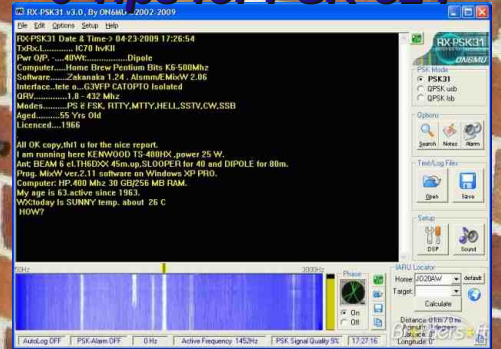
RX-PSK31 v3.0, By ON6MU 2002-2009

File Edit Options Setup Help

RX-PSK31 Date & Time> 04-23-2009 17:26:54
TxRx.I........... IC70 hvKII
Pwr O/P. -.....40Wt.................Dipole
Computer......Home Brew Pentium Bits K6-500Mhz
Software.......Zakanaka 1.24 . Alsmm/EMixW 2.06
Interface..tete o...G3VFP CATOPTO Isolated
QRV................1.8 - 432 Mhz
Modes............PS & FSK, RTTY,MTTY,HELL,SSTV,CW,SSB
Aged..............55 Yrs Old
Licenced....1966

All OK copy,thi1 u for the nice report.
I am running here KENWOOD TS-480HX ,power 25 W.
Ant: BEAM 6 el.TH6DXX 45m.up,SLOOPER for 40 and DIPOLE for 80m.
Prog. MixW ver.2.11 software on Windows XP PRO.
Computer: HP.400 Mhz 30 GB/256 MB RAM.
My age is 63.active since 1963.
WXtoday Is SUNNY temp. about 26 C
HOW?

RX-PSK31 ON6MU

PSK Mode
PSK31
QPSK usb
QPSK lsb

Options
Search Notes Alarm

Text/Log Files
Open Save

Setup
DSP Sound

0Hz 3000Hz

Phase
On
Off

IARU Locator
Home JO20AW default
Target
Calculate
Distance
Latitude
Longitude

AutoLog OFF PSK-Alarm OFF 0 Hz Active Frequency: 1452Hz PSK Signal Quality 5% 17:27:16